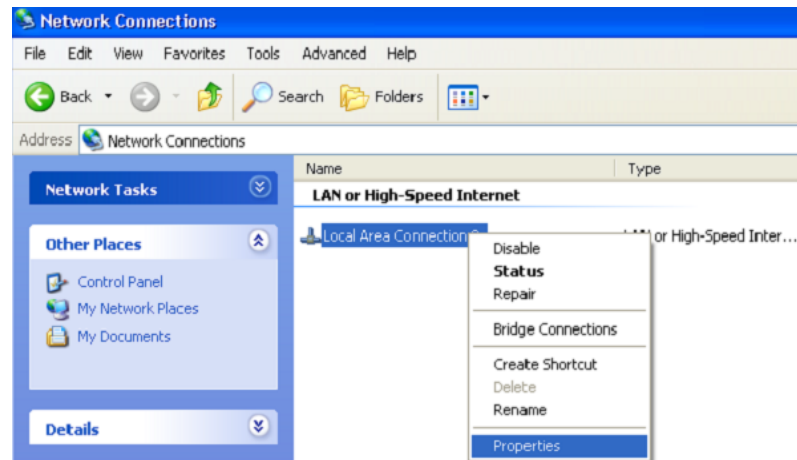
Network Connections

File Edit View Favorites Tools Advanced Help

Back Search Folders

Address Network Connections

Network Tasks

Other Places

Control Panel
My Network Places
My Documents

Details

Name | Type

LAN or High-Speed Internet

Local Area Connection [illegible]

LAN or High-Speed Inter...

Disable
Status
Repair
Bridge Connections
Create Shortcut
Delete
Rename
Properties